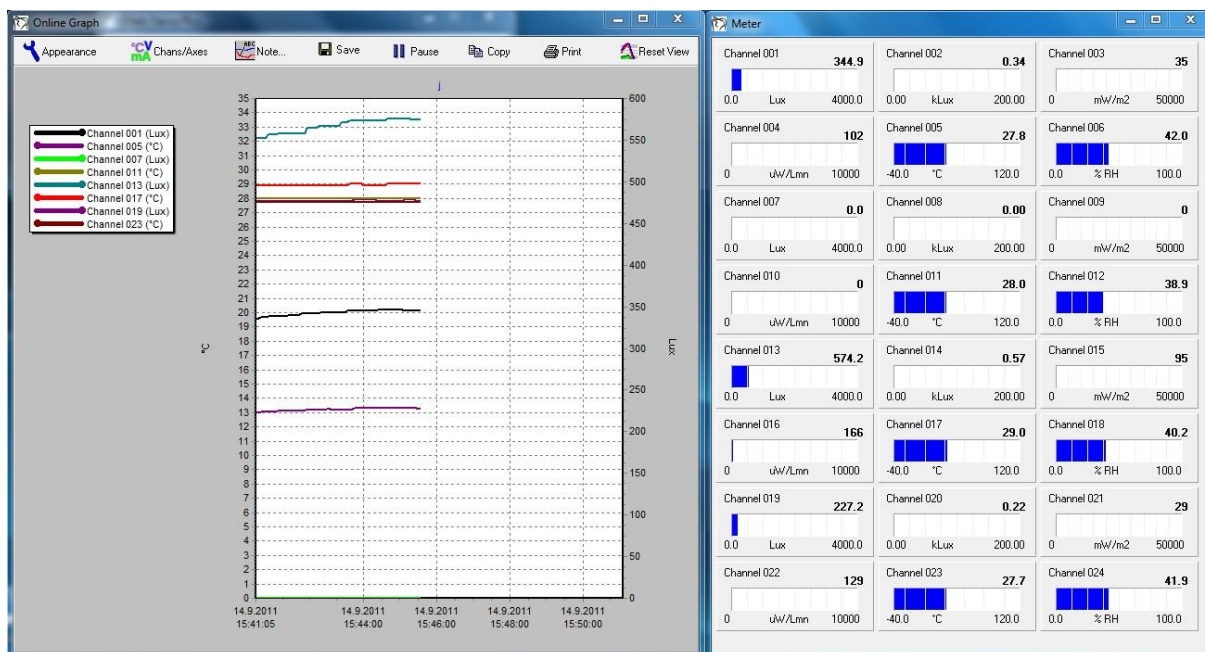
Online Graph

Appearance | Chans/Axes | Note... | Save | Pause | Copy | Print | Reset View

Channel 001 (Lux)
Channel 005 (°C)
Channel 007 (Lux)
Channel 011 (°C)
Channel 013 (Lux)
Channel 017 (°C)
Channel 019 (Lux)
Channel 023 (°C)

j

°C

35 34 33 32 31 30 29 28 27 26 25 24 23 22 21 20 19 18 17 16 15 14 13 12 11 10 9 8 7 6 5 4 3 2 1 0

Lux

600 550 500 450 400 350 300 250 200 150 100 50 0

14.9.2011 15:41:05
14.9.2011 15:44:00
14.9.2011 15:46:00
14.9.2011 15:48:00
14.9.2011 15:50:00

Meter

| Channel 001 344.9 | Channel 002 0.34 | Channel 003 35 |
|---|---|---|
| 0.0 Lux 4000.0 | 0.00 kLux 200.00 | 0 mW/m2 50000 |
| Channel 004 102 | Channel 005 27.8 | Channel 006 42.0 |
| 0 uW/Lmn 10000 | -40.0 °C 120.0 | 0.0 % RH 100.0 |
| Channel 007 0.0 | Channel 008 0.00 | Channel 009 0 |
| 0.0 Lux 4000.0 | 0.00 kLux 200.00 | 0 mW/m2 50000 |
| Channel 010 0 | Channel 011 28.0 | Channel 012 38.9 |
| 0 uW/Lmn 10000 | -40.0 °C 120.0 | 0.0 % RH 100.0 |
| Channel 013 574.2 | Channel 014 0.57 | Channel 015 95 |
| 0.0 Lux 4000.0 | 0.00 kLux 200.00 | 0 mW/m2 50000 |
| Channel 016 166 | Channel 017 29.0 | Channel 018 40.2 |
| 0 uW/Lmn 10000 | -40.0 °C 120.0 | 0.0 % RH 100.0 |
| Channel 019 227.2 | Channel 020 0.22 | Channel 021 29 |
| 0.0 Lux 4000.0 | 0.00 kLux 200.00 | 0 mW/m2 50000 |
| Channel 022 129 | Channel 023 27.7 | Channel 024 41.9 |
| 0 uW/Lmn 10000 | -40.0 °C 120.0 | 0.0 % RH 100.0 |